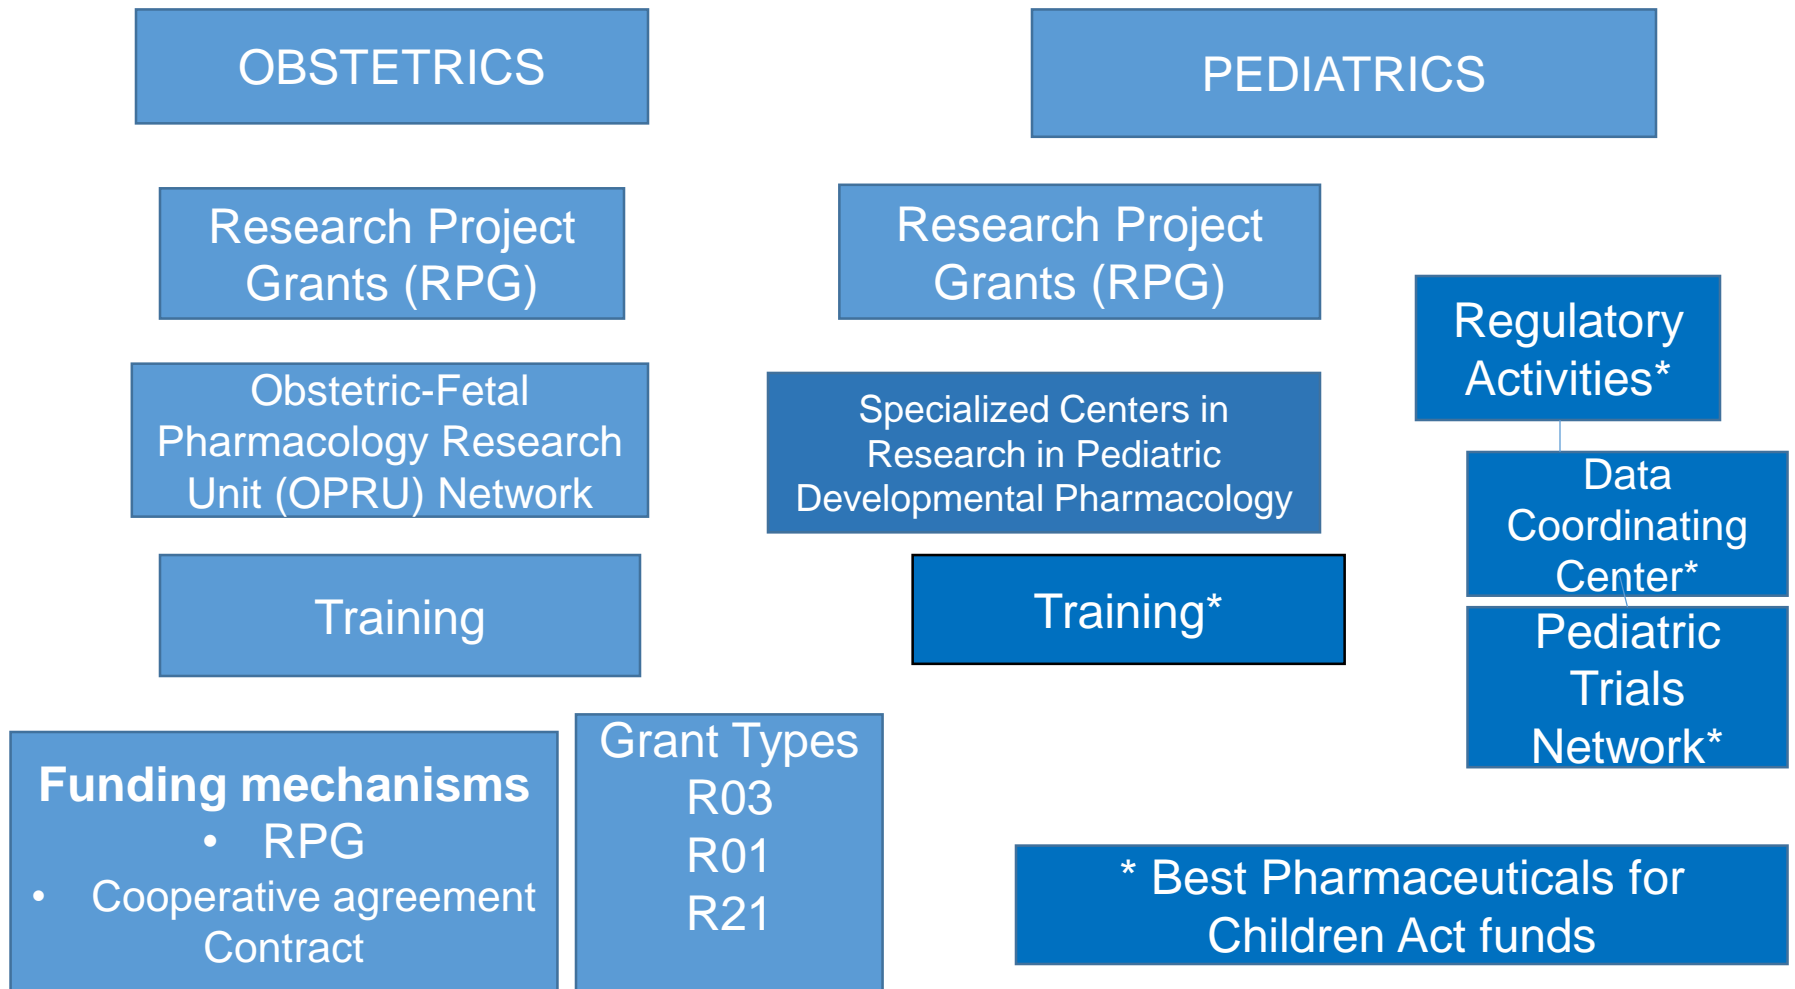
OBSTETRICS

PEDIATRICS

Research Project Grants (RPG)

Research Project Grants (RPG)

Regulatory Activities*

Obstetric-Fetal Pharmacology Research Unit (OPRU) Network

Specialized Centers in Research in Pediatric Developmental Pharmacology

Data Coordinating Center*

Training

Training*

Pediatric Trials Network*

Funding mechanisms
• RPG
• Cooperative agreement
Contract

Grant Types
R03
R01
R21

* Best Pharmaceuticals for Children Act funds